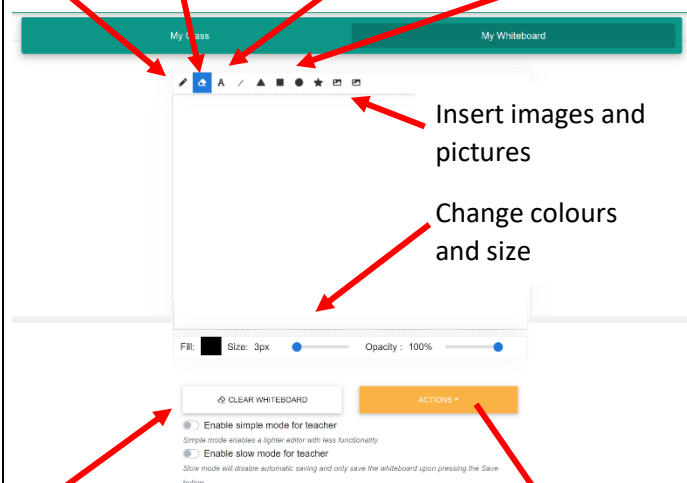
My Class

My Whiteboard

A

Insert images and pictures

Change colours and size

Fill: Size: 3px Opacity : 100%

CLEAR WHITEBOARD

ACTIONS

Enable simple mode for teacher

Simple mode enables a lighter editor with less functionality.

Enable slow mode for teacher

Slow mode will disable automatic saving and only save the whiteboard upon pressing the Save-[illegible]